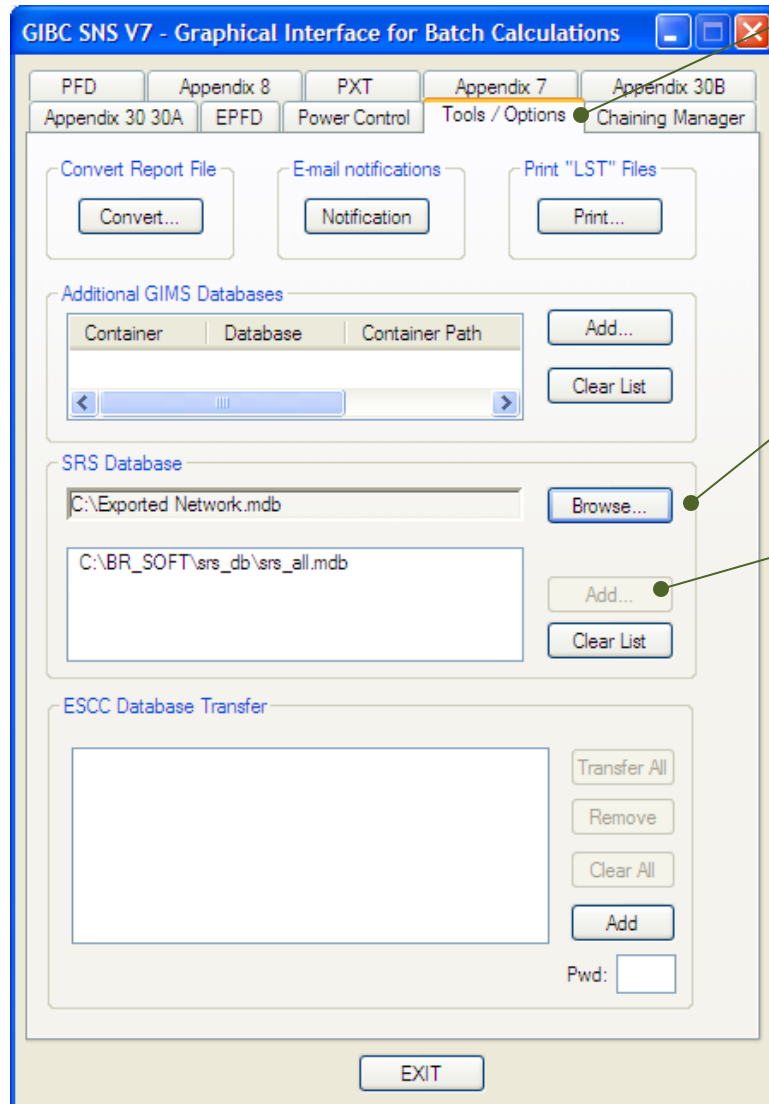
GIBC SNS V7 - Graphical Interface for Batch Calculations

PFD
Appendix 8
PXT
Appendix 7
Appendix 30B
Appendix 30 30A
EPFD
Power Control
Tools / Options
Chaining Manager

Convert Report File
Convert...

E-mail notifications
Notification

Print "LST" Files
Print...

Additional GIMS Databases

| Container | Database | Container Path |
|---|---|---|

Add...
Clear List

SRS Database
C:\Exported Network.mdb
Browse...
C:\BR_SOFT\srs_db\srs_all.mdb
Add...
Clear List

ESCC Database Transfer
Transfer All
Remove
Clear All
Add
Pwd:

EXIT